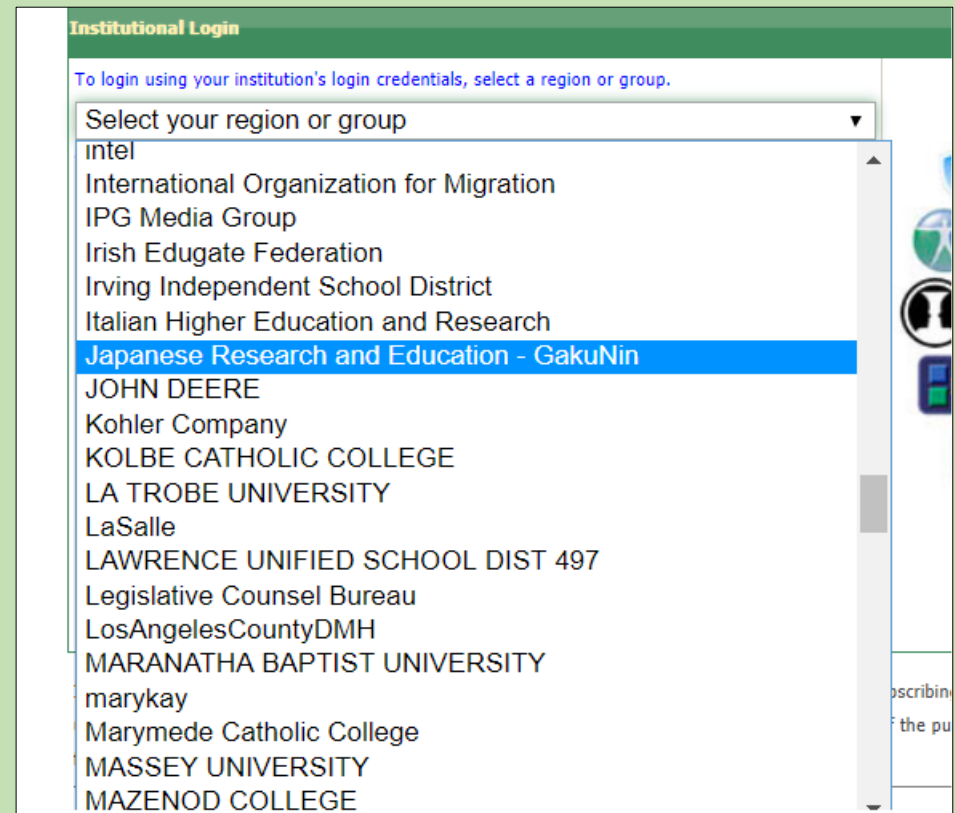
Institutional Login

To login using your institution's login credentials, select a region or group.

Select your region or group

intel
International Organization for Migration
IPG Media Group
Irish Edugate Federation
Irving Independent School District
Italian Higher Education and Research
Japanese Research and Education - GakuNin
JOHN DEERE
Kohler Company
KOLBE CATHOLIC COLLEGE
LA TROBE UNIVERSITY
LaSalle
LAWRENCE UNIFIED SCHOOL DIST 497
Legislative Counsel Bureau
LosAngelesCountyDMH
MARANATHA BAPTIST UNIVERSITY
marykay
Marymede Catholic College
MASSEY UNIVERSITY
MAZENOD COLLEGE

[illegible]bscribin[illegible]
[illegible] the pu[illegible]